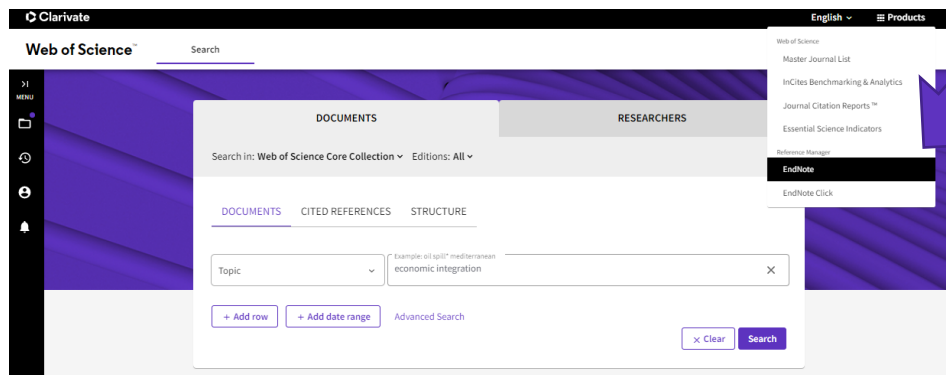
Clarivate

English Products

Web of Science™

Search

MENU

Web of Science
Master Journal List
InCites Benchmarking & Analytics
Journal Citation Reports™
Essential Science Indicators
Reference Manager
EndNote
EndNote Click

DOCUMENTS

RESEARCHERS

Search in: Web of Science Core Collection Editions: All

DOCUMENTS CITED REFERENCES STRUCTURE

Topic

Example: oil spill* mediterranean
economic integration

+ Add row + Add date range Advanced Search

Clear Search